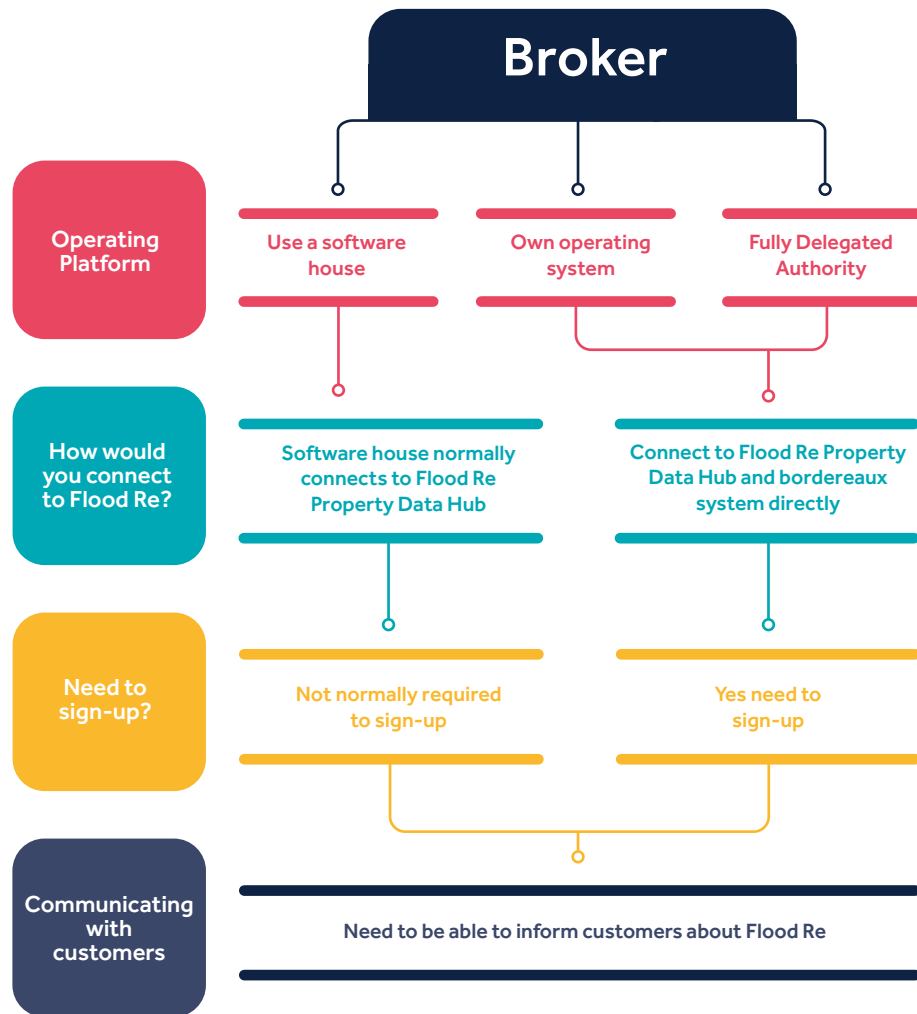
Broker

Operating Platform

Use a software house

Own operating system

Fully Delegated Authority

How would you connect to Flood Re?

Software house normally connects to Flood Re Property Data Hub

Connect to Flood Re Property Data Hub and bordereaux system directly

Need to sign-up?

Not normally required to sign-up

Yes need to sign-up

Communicating with customers

Need to be able to inform customers about Flood Re